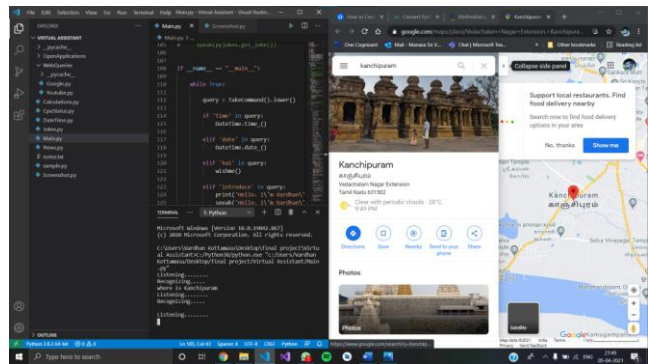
File Edit Selection View Go Run Terminal Help Main.py - Virtual Assistant - Visual Studio...

EXPLORER
VIRTUAL ASSISTANT
> __pycache__
> OpenApplications
WebQueries
> __pycache__
Google.py
Youtube.py
Calculations.py
CpuStatus.py
DateTime.py
Jokes.py
Main.py
News.py
notes.txt
sample.py
Screenshot.py

Main.py
Screenshot.py

speak(pyjokes.get_joke())

if __name__ == "__main__":

while True:

query = TakeCommand().lower()

if 'time' in query:
DateTime.time_()

elif 'date' in query:
DateTime.date_()

elif 'hai' in query:
wishme()

elif 'introduce' in query:
print('Hello. I\'m Vardhan')
speak('Hello. I\'m Vardhan')

TERMINAL
1: Python

Microsoft Windows [Version 10.0.19042.867]
(c) 2020 Microsoft Corporation. All rights reserved.

C:\Users\Vardhan Kottamasu\Desktop\final project\Virtual Assistant>C:/Python38/python.exe "c:/Users/Vardhan Kottamasu/Desktop/final project/Virtual Assistant/Main.py"
Listening.......
Recognizing.....
Where is Kanchipuram
Listening.......
Recognizing.....

Listening.......

OUTLINE
Python 3.8.5 64-bit
Ln 109, Col 43 Spaces: 4 UTF-8 CRLF Python

How to Conv... Convert Py... Vedachalam... Kanchipuram
google.com/maps/place/Vedachalam+Nagar+Extension,+Kanchipura...
Other bookmarks Reading list

kanchipuram
Collapse side panel

Kanchipuram
காஞ்சிபுரம்
Vedachalam Nagar Extension
Tamil Nadu 631502
Clear with periodic clouds · 29°C
9:49 PM

Directions Save Nearby Send to your phone Share

Photos

Photos

Support local restaurants. Find food delivery nearby
Search now to find food delivery options in your area
No, thanks
Show me

Kanchipuram
காஞ்சிபுரம்

Satellite
Google Kamugampattu
Map data ©2021 India Terms Privacy Send feedback

https://www.google.com/search?q=Kanchip...

Type here to search
21:49
05-04-2021